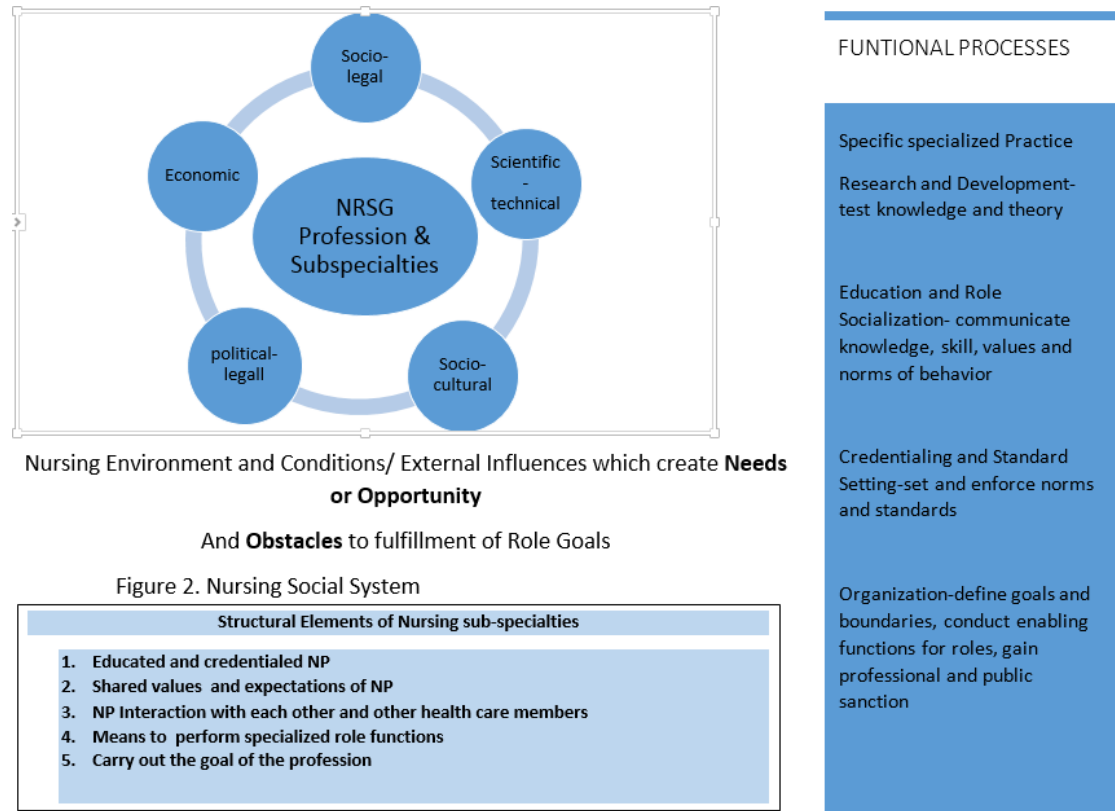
Socio-legal

Scientific-technical

Economic

NRSG Profession & Subspecialties

political-legall

Socio-cultural

Nursing Environment and Conditions/ External Influences which create **Needs or Opportunity**

And **Obstacles** to fulfillment of Role Goals

Figure 2. Nursing Social System

**Structural Elements of Nursing sub-specialties**

1. **Educated and credentialed NP**
2. **Shared values and expectations of NP**
3. **NP Interaction with each other and other health care members**
4. **Means to perform specialized role functions**
5. **Carry out the goal of the profession**

FUNTIONAL PROCESSES

Specific specialized Practice

Research and Development-test knowledge and theory

Education and Role Socialization- communicate knowledge, skill, values and norms of behavior

Credentialing and Standard Setting-set and enforce norms and standards

Organization-define goals and boundaries, conduct enabling functions for roles, gain professional and public sanction